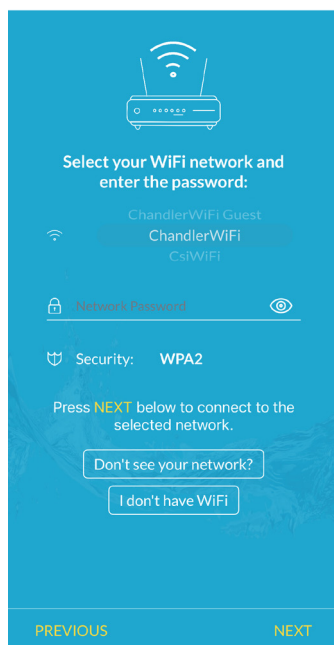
Select your WiFi network and enter the password:

ChandlerWiFi Guest
ChandlerWiFi
CsiWiFi

Network Password

Security: WPA2

Press NEXT below to connect to the selected network.

Don't see your network?

I don't have WiFi

PREVIOUS

NEXT